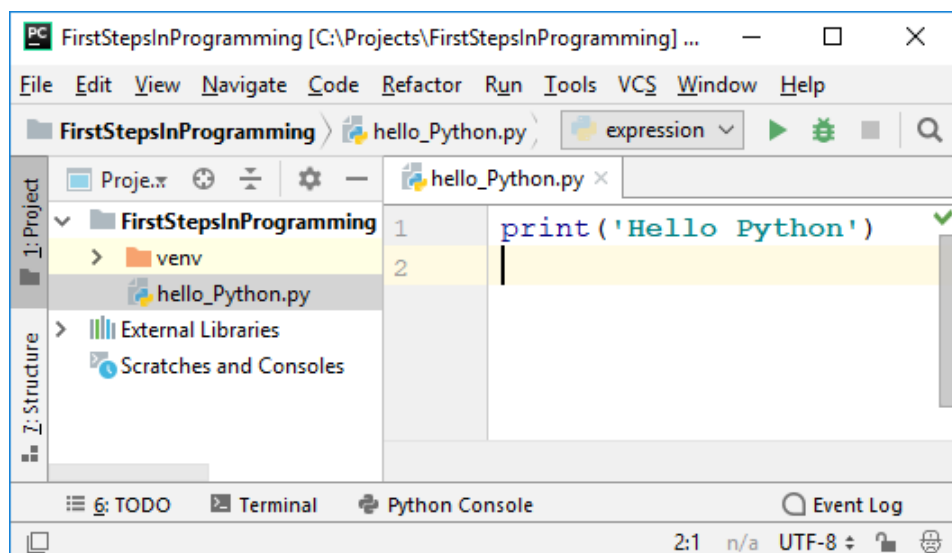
PC FirstStepsInProgramming [C:\Projects\FirstStepsInProgramming] ...

File Edit View Navigate Code Refactor Run Tools VCS Window Help

FirstStepsInProgramming hello_Python.py expression

1: Project
7: Structure

Proje.. 

FirstStepsInProgramming
venv
hello_Python.py
External Libraries
Scratches and Consoles

hello_Python.py ×

1 print('Hello Python')
2

6: TODO Terminal Python Console Event Log

2:1 n/a UTF-8